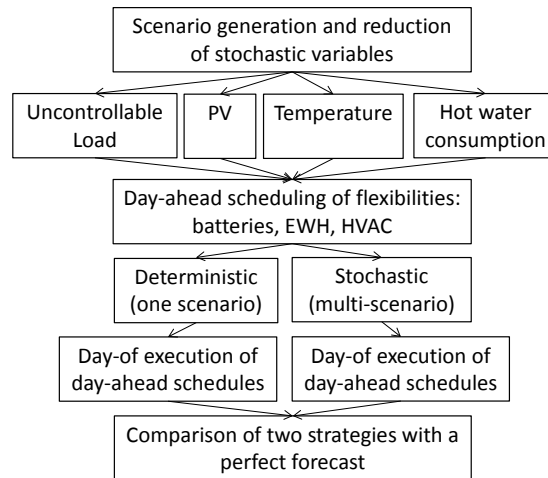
Scenario generation and reduction of stochastic variables

Uncontrollable Load

PV

Temperature

Hot water consumption

Day-ahead scheduling of flexibilities: batteries, EWH, HVAC

Deterministic (one scenario)

Stochastic (multi-scenario)

Day-of execution of day-ahead schedules

Day-of execution of day-ahead schedules

Comparison of two strategies with a perfect forecast